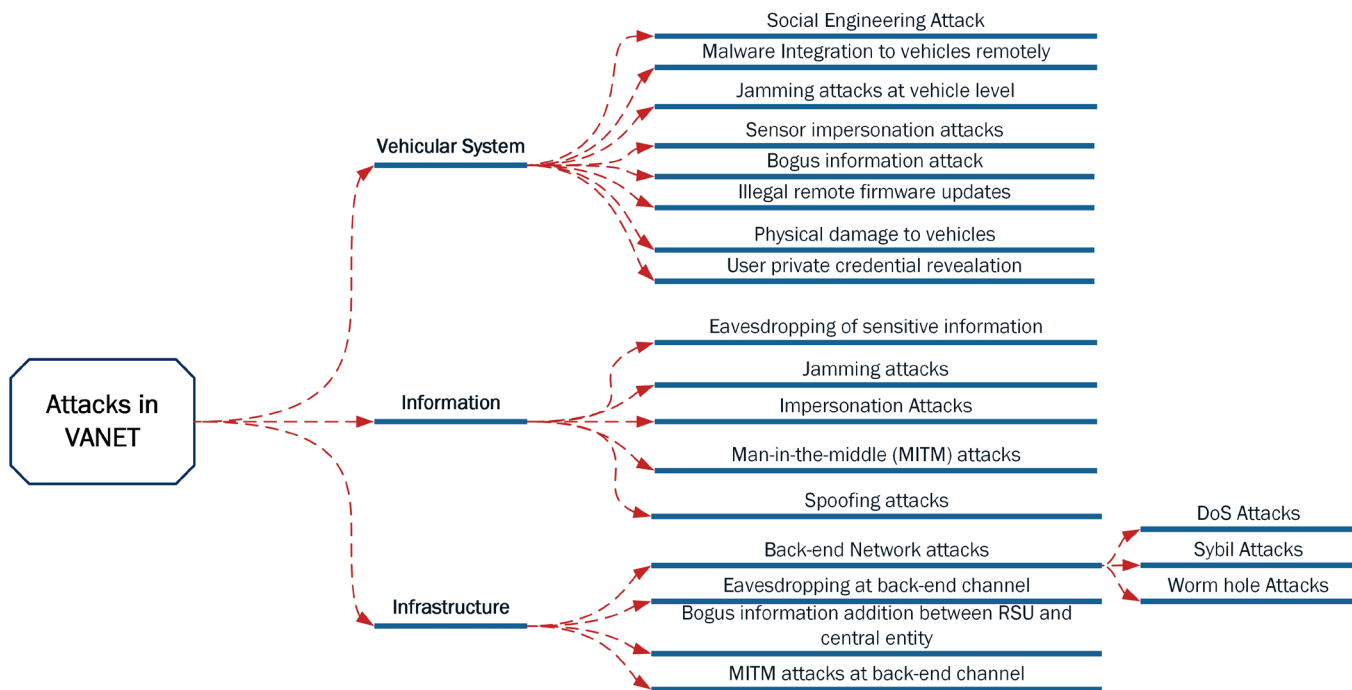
Attacks in VANET

Vehicular System

Social Engineering Attack
Malware Integration to vehicles remotely
Jamming attacks at vehicle level
Sensor impersonation attacks
Bogus information attack
Illegal remote firmware updates
Physical damage to vehicles
User private credential revealation

Information

Eavesdropping of sensitive information
Jamming attacks
Impersonation Attacks
Man-in-the-middle (MITM) attacks
Spoofing attacks

Infrastructure

Back-end Network attacks
DoS Attacks
Sybil Attacks
Worm hole Attacks
Eavesdropping at back-end channel
Bogus information addition between RSU and central entity
MITM attacks at back-end channel